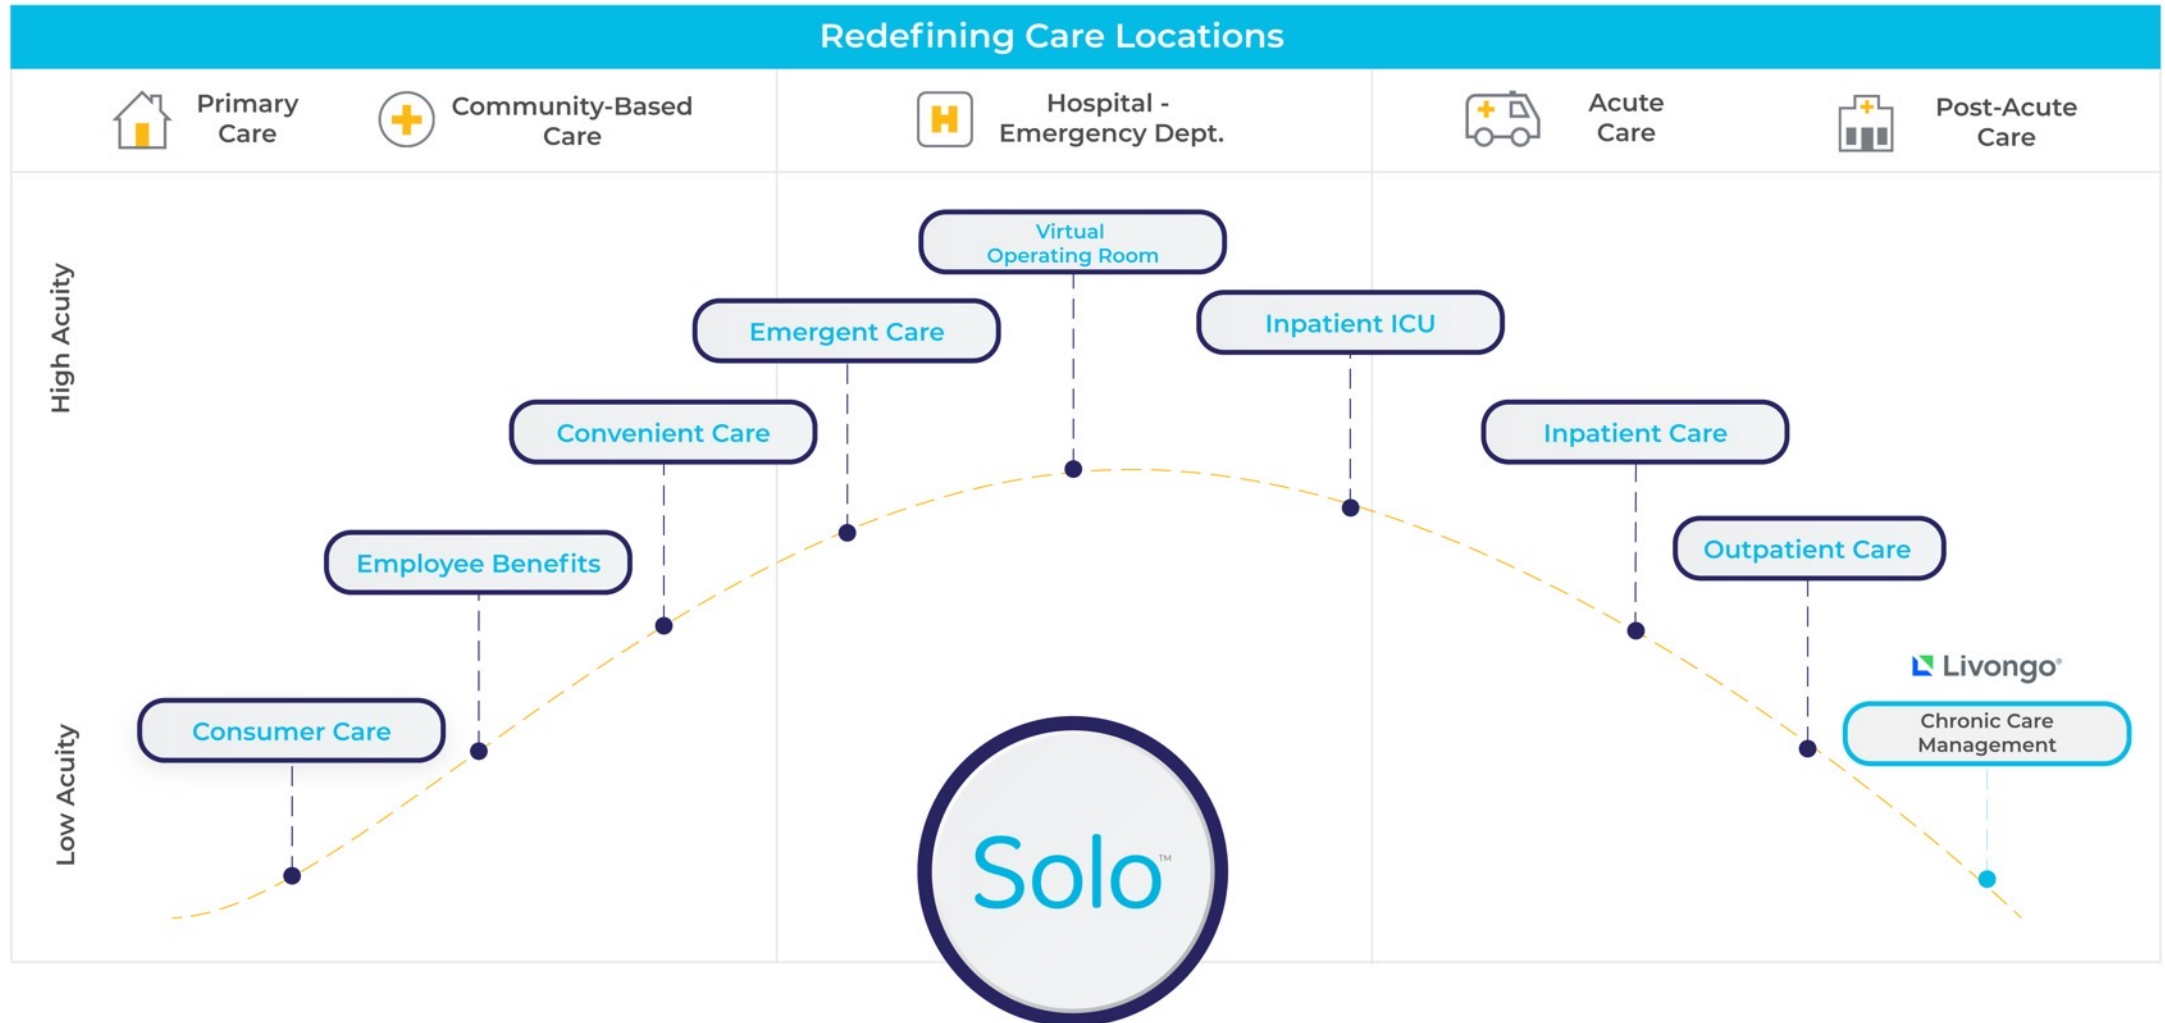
Redefining Care Locations

Primary Care

Community-Based Care

Hospital - Emergency Dept.

Acute Care

Post-Acute Care

High Acuity

Low Acuity

Virtual Operating Room

Emergent Care

Inpatient ICU

Convenient Care

Inpatient Care

Employee Benefits

Outpatient Care

Livongo®

Consumer Care

Chronic Care Management

Solo™